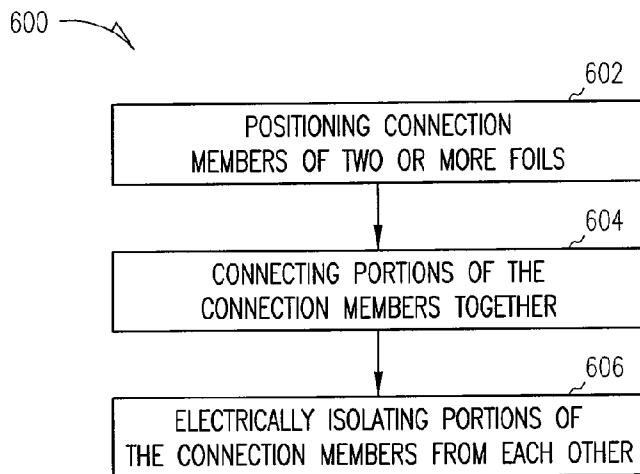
600

602

POSITIONING CONNECTION MEMBERS OF TWO OR MORE FOILS

604

CONNECTING PORTIONS OF THE CONNECTION MEMBERS TOGETHER

606

ELECTRICALLY ISOLATING PORTIONS OF THE CONNECTION MEMBERS FROM EACH OTHER